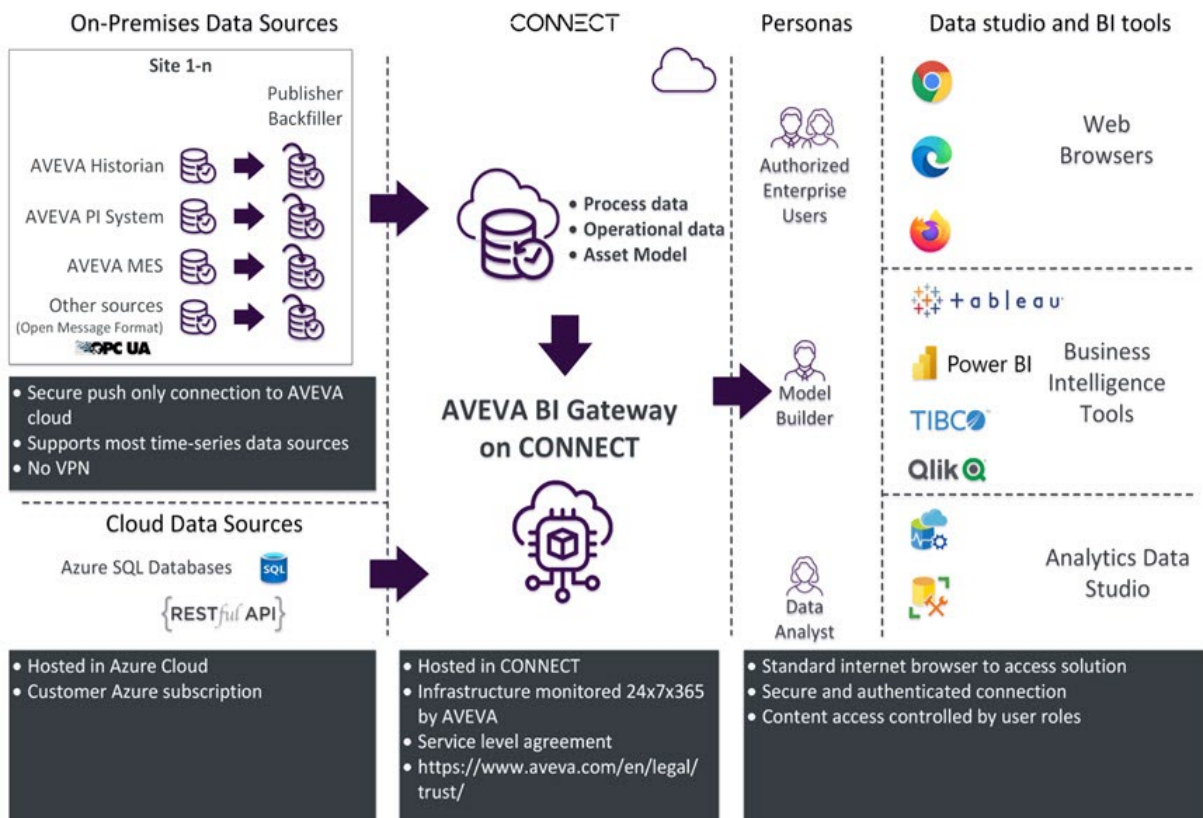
On-Premises Data Sources

Site 1-n

Publisher Backfiller

AVEVA Historian

AVEVA PI System

AVEVA MES

Other sources
(Open Message Format)

OPC UA

• Secure push only connection to AVEVA cloud
• Supports most time-series data sources
• No VPN

Cloud Data Sources

Azure SQL Databases

SQL

{RESTful API}

• Hosted in Azure Cloud
• Customer Azure subscription

CONNECT

• Process data
• Operational data
• Asset Model

AVEVA BI Gateway on CONNECT

• Hosted in CONNECT
• Infrastructure monitored 24x7x365 by AVEVA
• Service level agreement
• https://www.aveva.com/en/legal/trust/

Personas

Authorized Enterprise Users

Model Builder

Data Analyst

• Standard internet browser to access solution
• Secure and authenticated connection
• Content access controlled by user roles

Data studio and BI tools

Web Browsers

+ a b | e a u

Power BI

TIBCO

Qlik

Business Intelligence Tools

Analytics Data Studio